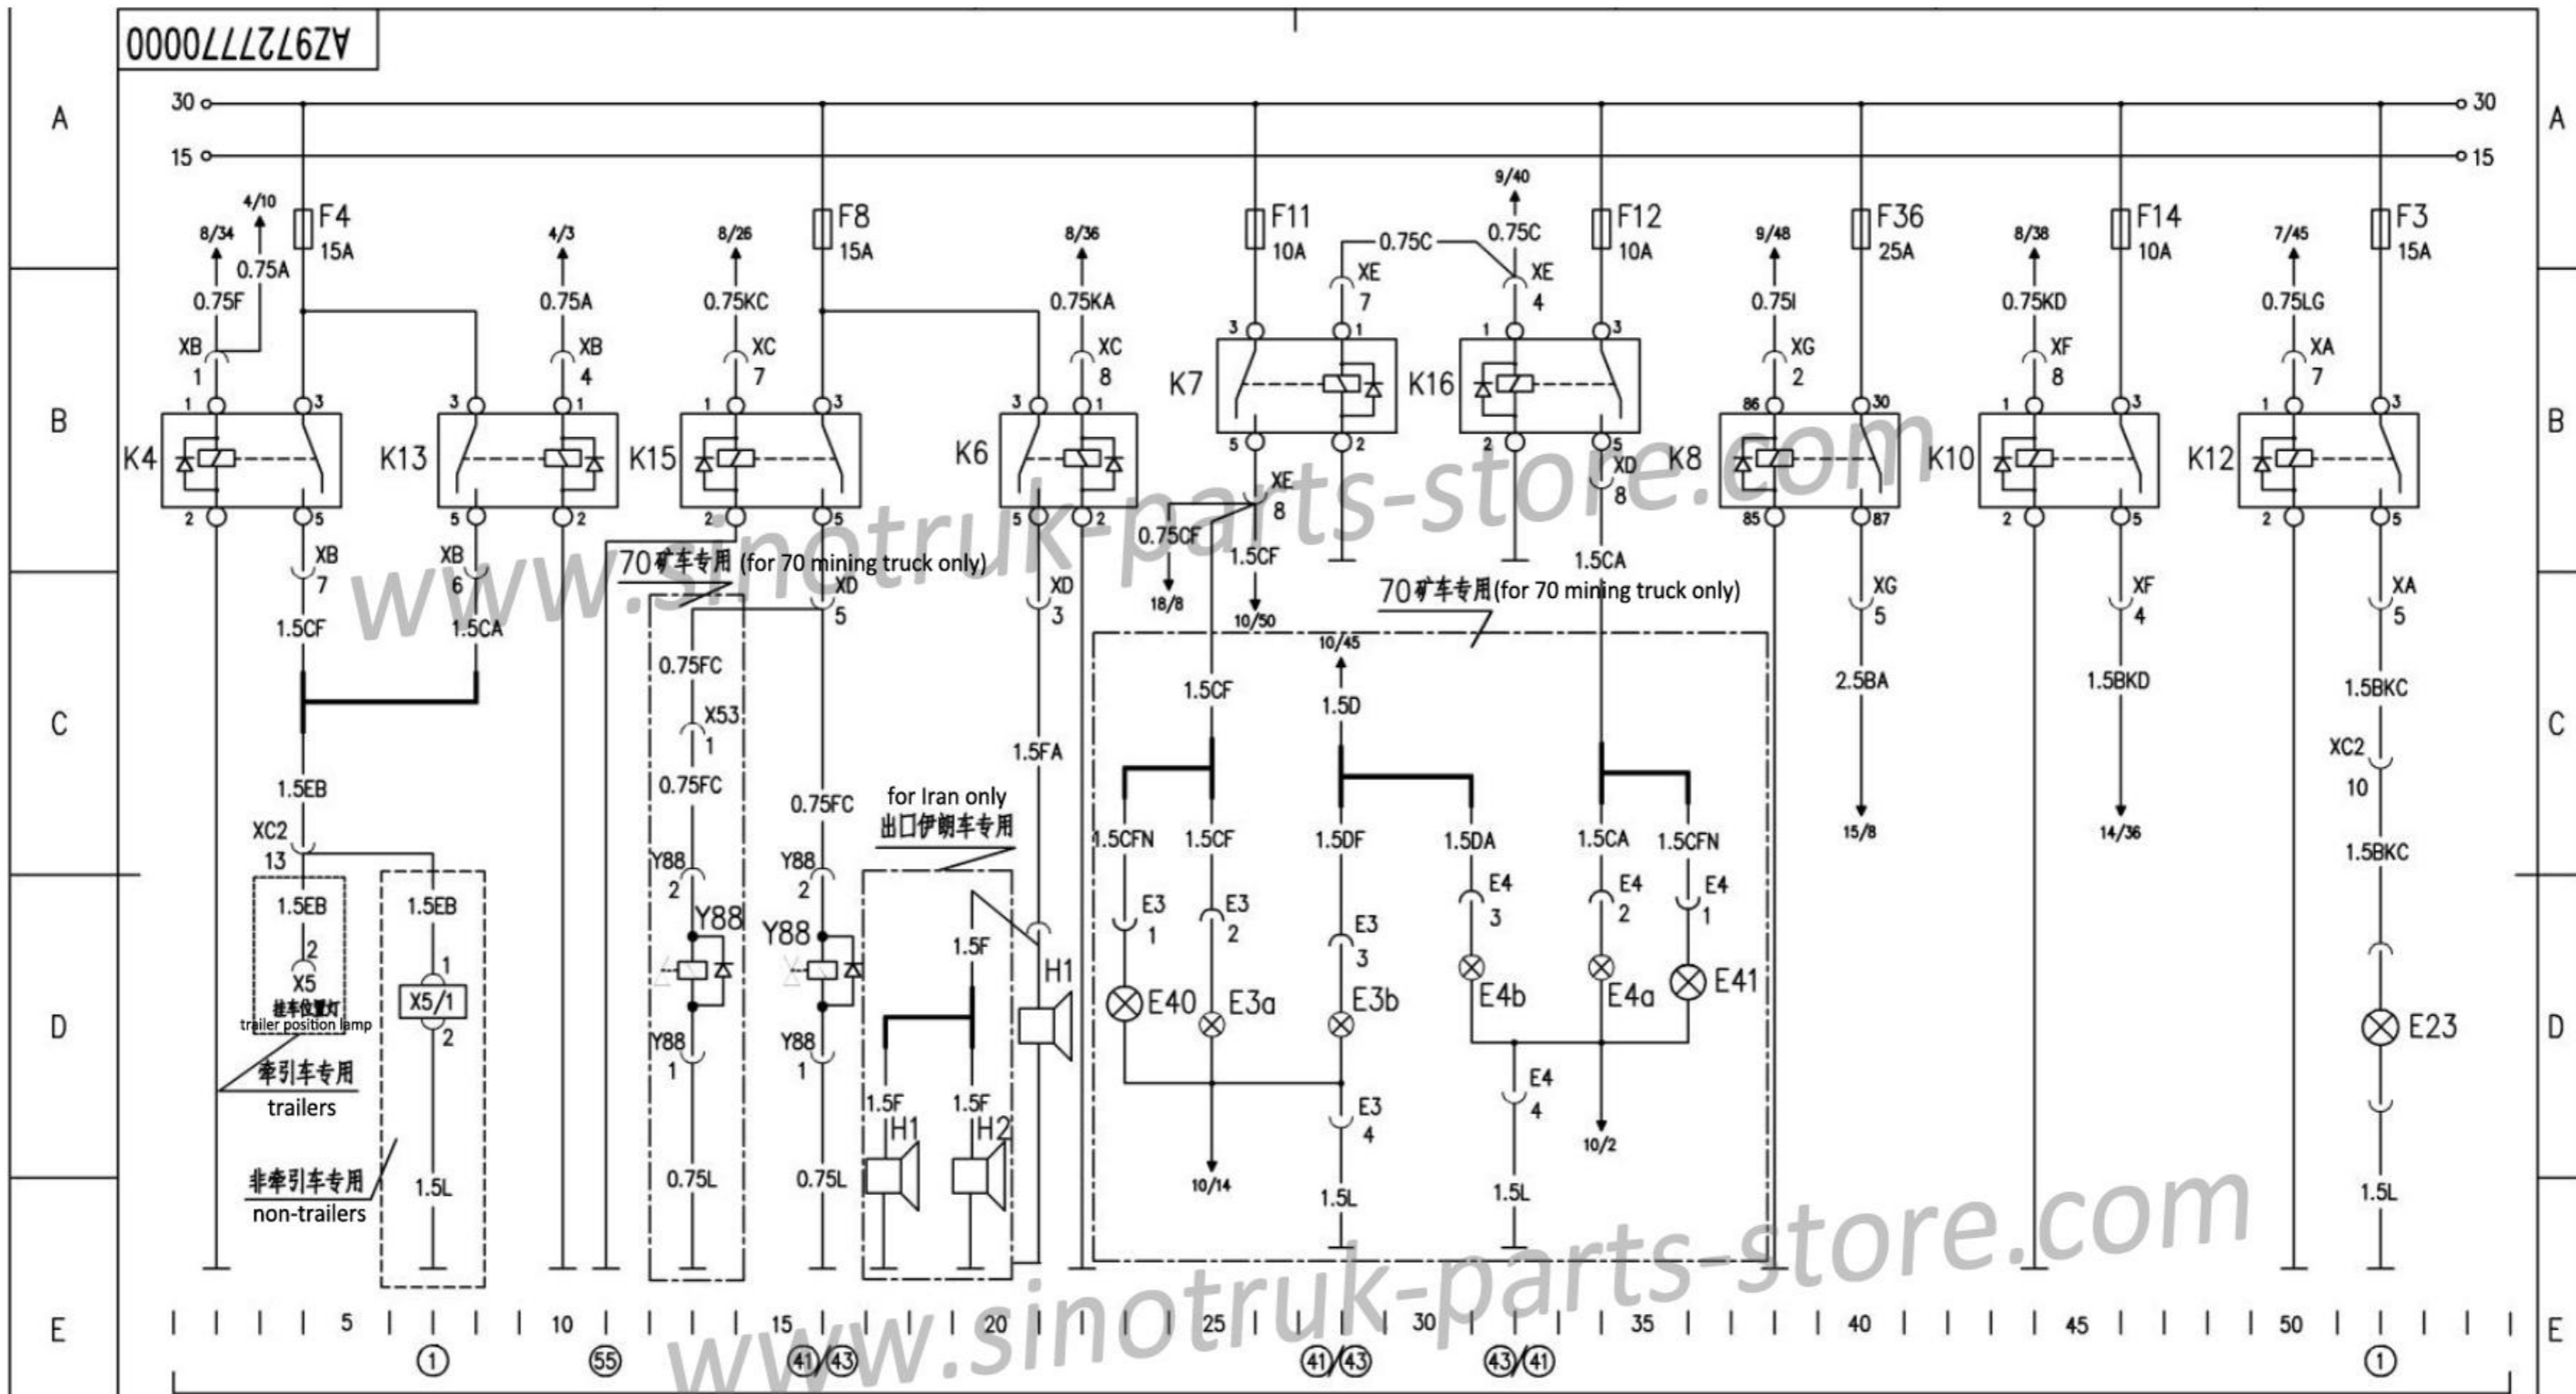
AZ9727770000

A
B
C
D
E

30
15
30
15

4/10
8/34
0.75A
0.75F
XB
1
F4
15A
K4
1
3
2
5
XB
7
1.5CF
1.5EB
XC2
13
1.5EB
2
X5
挂车位置灯
trailer position lamp
牵引车专用
trailers
非牵引车专用
non-trailers
1.5EB
1
X5/1
2
1.5L

K13
3
1
5
2
XB
6
1.5CA
4/3
0.75A
XB
4

8/26
0.75KC
XC
7
K15
1
3
2
5
F8
15A
70矿车专用 (for 70 mining truck only)
XD
5
0.75FC
X53
1
0.75FC
Y88
2
Y88
Y88
1
0.75L
0.75FC
Y88
2
Y88
Y88
1
0.75L

for Iran only
出口伊朗车专用
1.5F
1.5F
H1
1.5F
H2
H1

8/36
0.75KA
XC
8
K6
3
1
5
2
XD
3
1.5FA

F11
10A
K7
3
1
5
2
XE
8
0.75CF
18/8
1.5CF
10/50
0.75C
XE
7
9/40
0.75C
XE
4
K16
1
3
2
5
F12
10A
XD
8
1.5CA
70矿车专用(for 70 mining truck only)
10/45
1.5CF
1.5D
1.5CFN
1.5CF
1.5DF
1.5DA
1.5CA
1.5CFN
E3
1
E3
2
E3
3
E4
3
E4
2
E4
1
E40
E3a
E3b
E4b
E4a
E41
E3
4
E4
4
10/14
1.5L
1.5L
10/2

9/48
0.75I
XG
2
F36
25A
K8
86
30
85
87
XG
5
2.5BA
15/8

8/38
0.75KD
XF
8
F14
10A
K10
1
3
2
5
XF
4
1.5BKD
14/36

7/45
0.75LG
XA
7
F3
15A
K12
1
3
2
5
XA
5
1.5BKC
XC2
10
1.5BKC
E23
1.5L

5 10 15 20 25 30 35 40 45 50
① ⑤⑤ ④①/④③ ④①/④③ ④③/④① ①

www.sinotruk-parts-store.com
www.sinotruk-parts-store.com